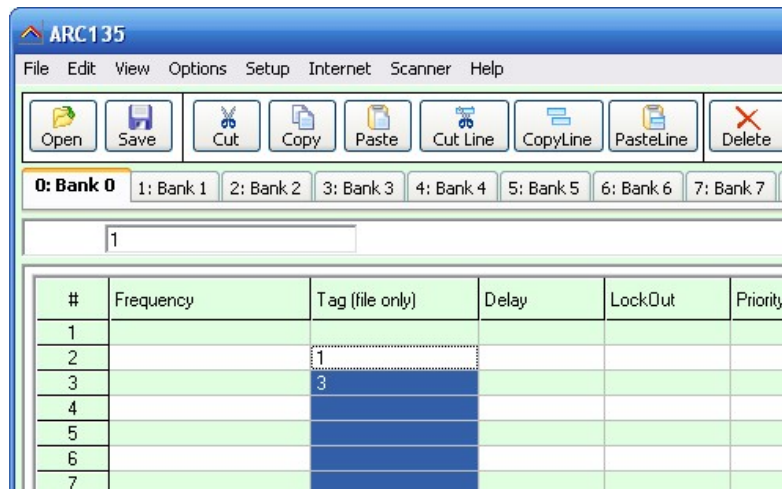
ARC135

File Edit View Options Setup Internet Scanner Help

Open Save Cut Copy Paste Cut Line CopyLine PasteLine Delete

0: Bank 0 1: Bank 1 2: Bank 2 3: Bank 3 4: Bank 4 5: Bank 5 6: Bank 6 7: Bank 7

1

| # | Frequency | Tag (file only) | Delay | LockOut | Priority |
|---|---|---|---|---|---|
| 1 | | | | | |
| 2 | | 1 | | | |
| 3 | | 3 | | | |
| 4 | | | | | |
| 5 | | | | | |
| 6 | | | | | |
| 7 | | | | | |